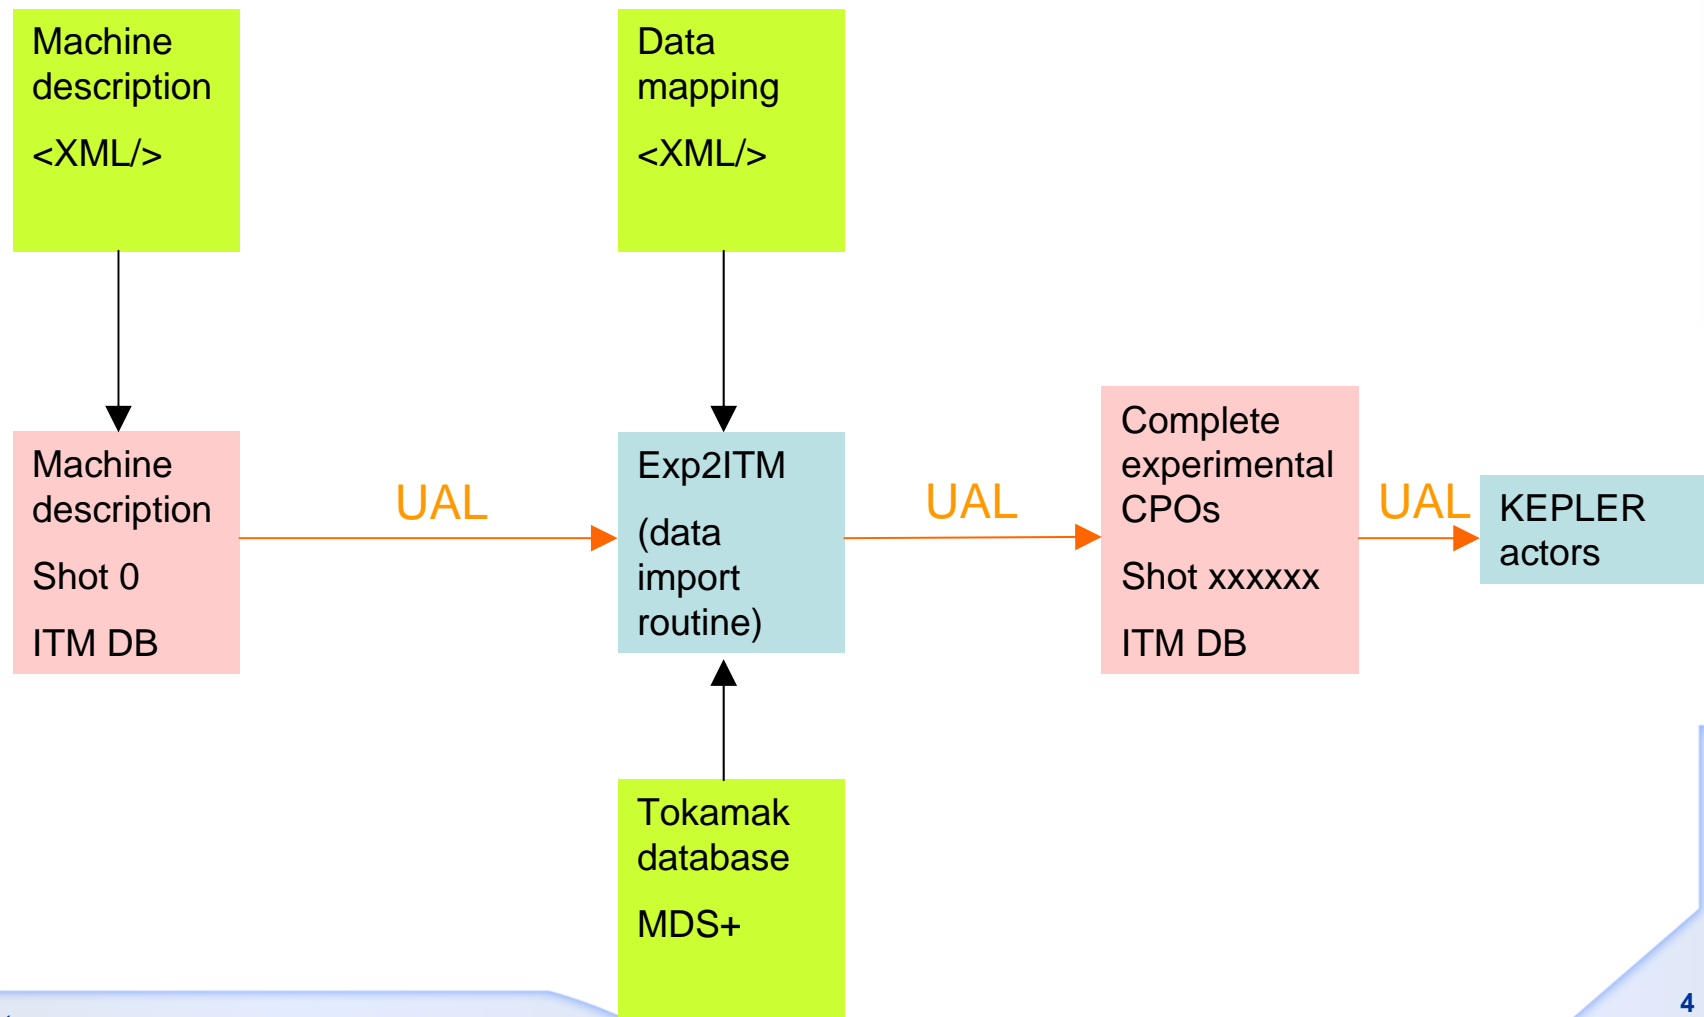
Machine description

<XML/>

Data mapping

<XML/>

Machine description

Shot 0

ITM DB

UAL

Exp2ITM

(data import routine)

UAL

Complete experimental CPOs

Shot xxxxxx

ITM DB

UAL

KEPLER actors

Tokamak database

MDS+

4